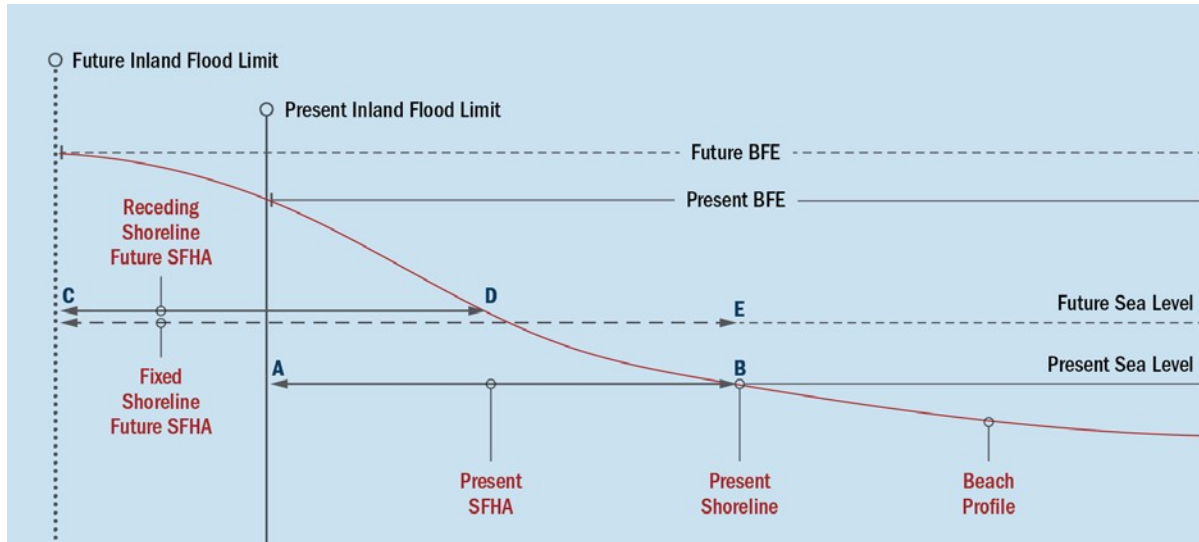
Future Inland Flood Limit

Present Inland Flood Limit

Future BFE

Present BFE

Receding Shoreline Future SFHA

C

D

Future Sea Level

E

A

B

Present Sea Level

Fixed Shoreline Future SFHA

Present SFHA

Present Shoreline

Beach Profile